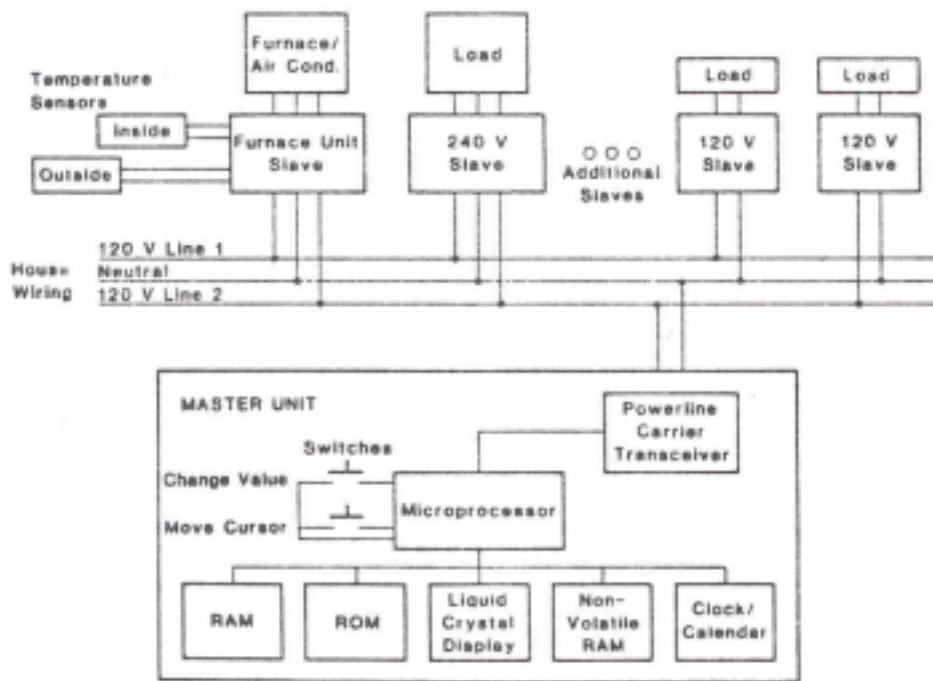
Furnace/ Air Cond.

Load

Load

Load

Temperature Sensors

Inside

Outside

Furnace Unit Slave

240 V Slave

O O O Additional Slaves

120 V Slave

120 V Slave

House Wiring

120 V Line 1

Neutral

120 V Line 2

MASTER UNIT

Powerline Carrier Transceiver

Switches

Change Value

Move Cursor

Microprocessor

RAM

ROM

Liquid Crystal Display

Non-Volatile RAM

Clock/ Calendar